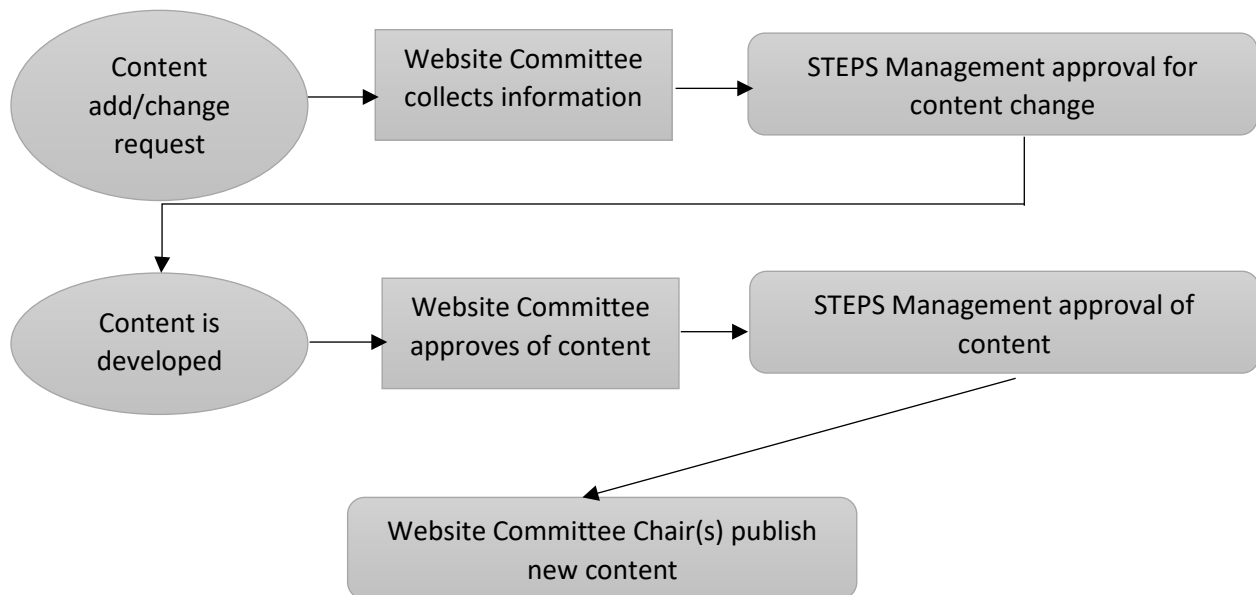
Content add/change request

Website Committee collects information

STEPS Management approval for content change

Content is developed

Website Committee approves of content

STEPS Management approval of content

Website Committee Chair(s) publish new content